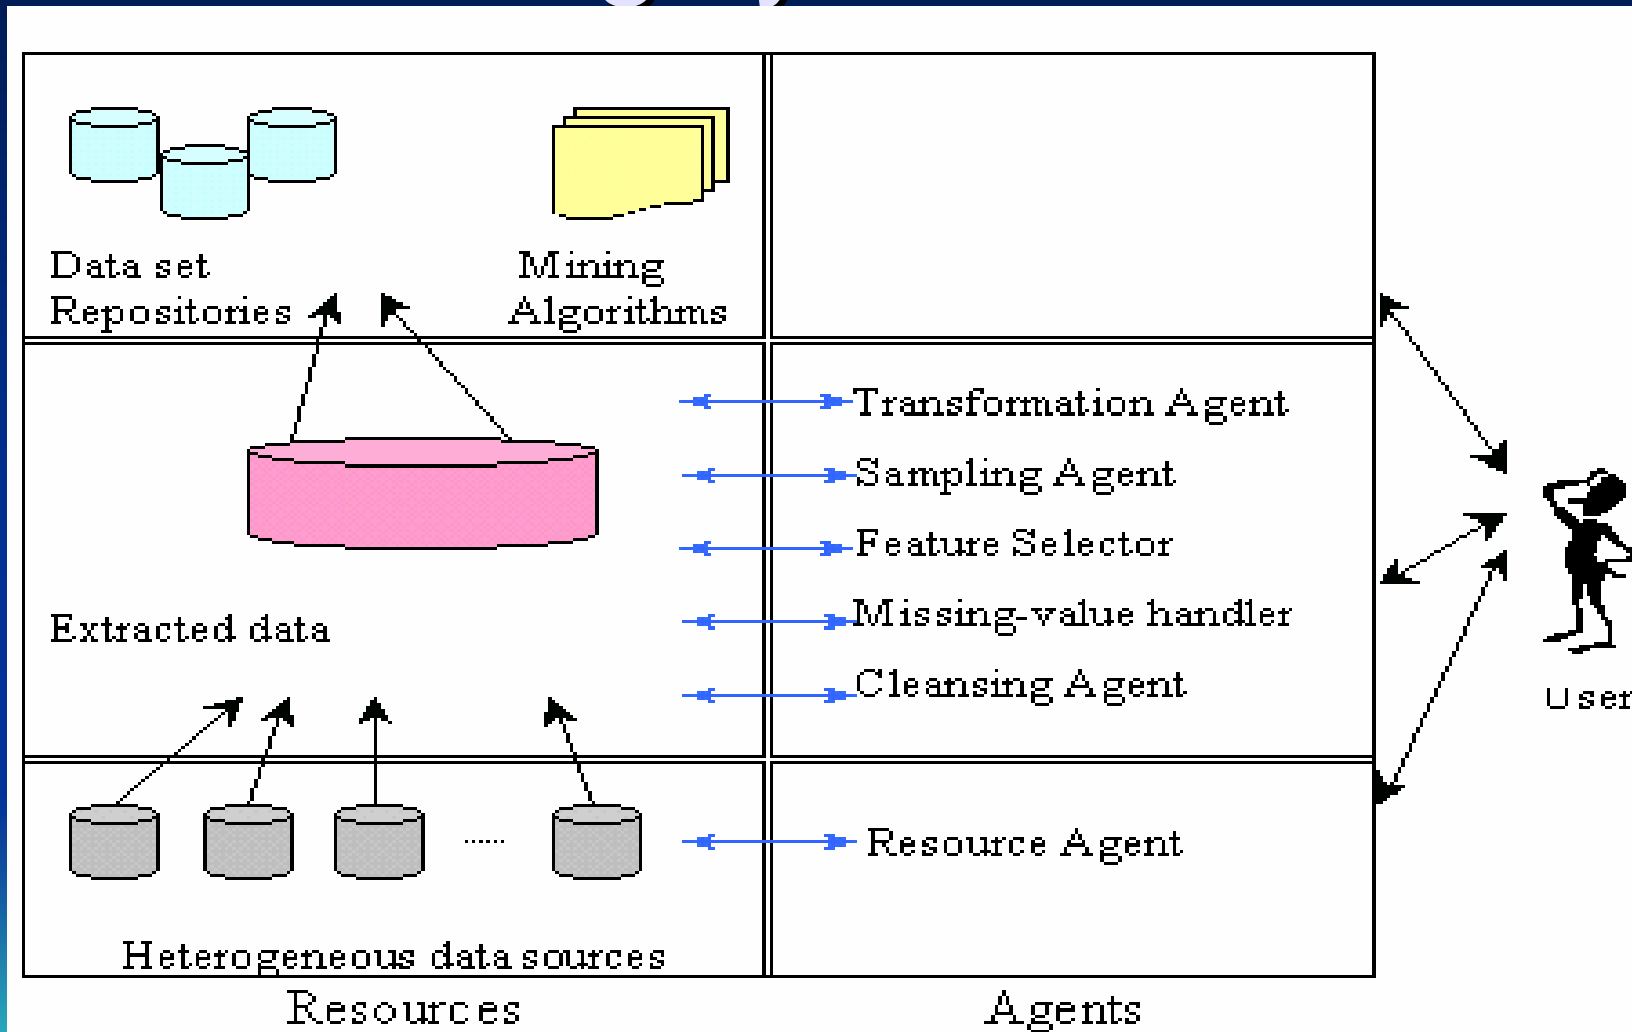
Data set Repositories

Mining Algorithms

Transformation Agent

Sampling Agent

Feature Selector

Missing-value handler

Cleansing Agent

Extracted data

......

Resource Agent

Heterogeneous data sources

User

Resources

Agents